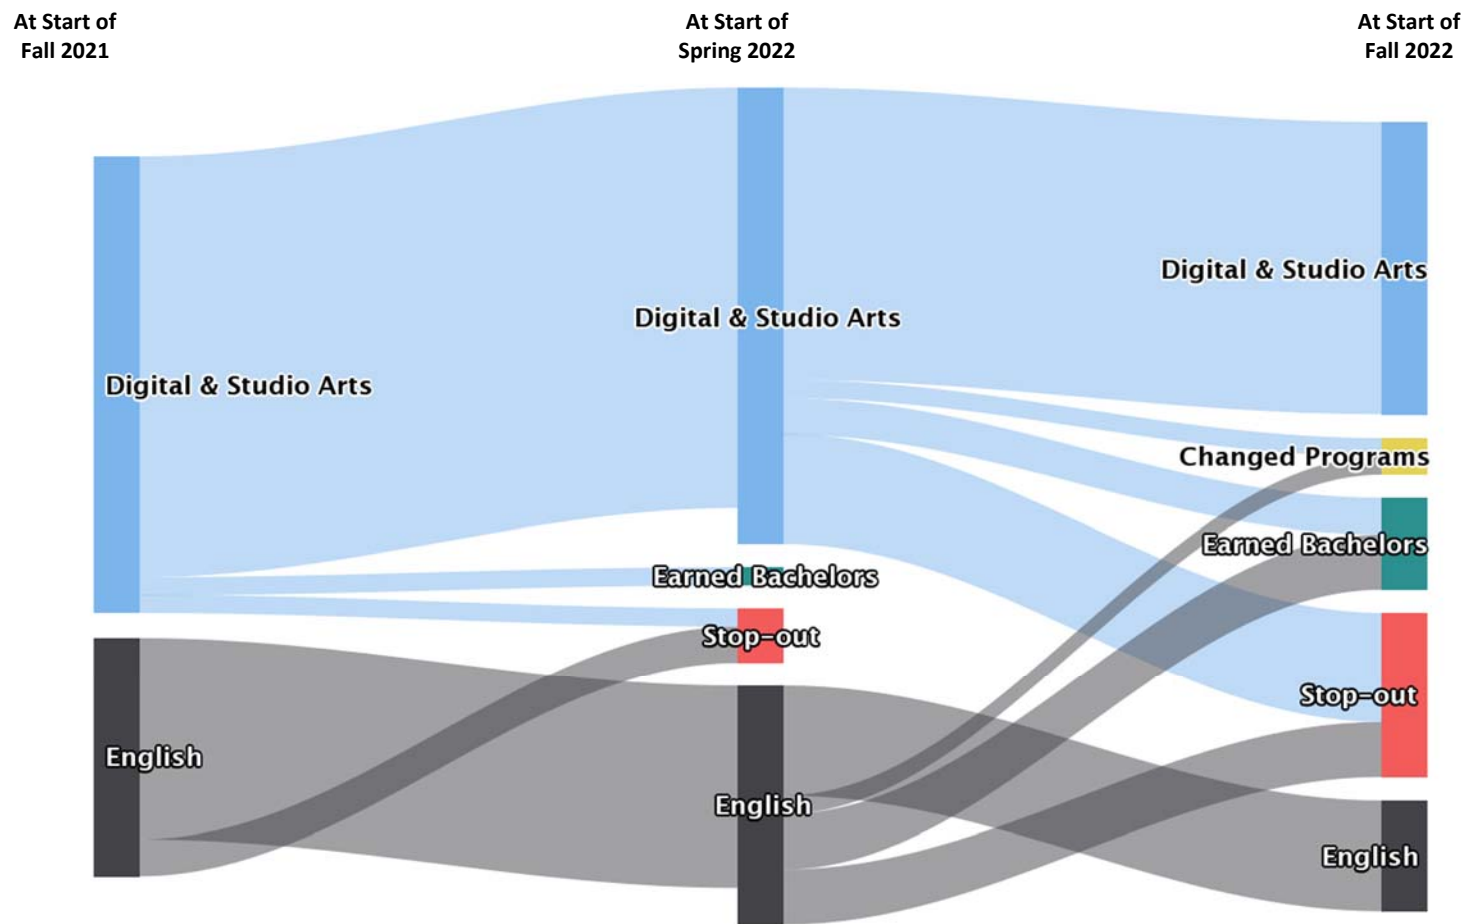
At Start of Fall 2021

At Start of Spring 2022

At Start of Fall 2022

Digital & Studio Arts

English

Digital & Studio Arts

Earned Bachelors

Stop-out

English

Digital & Studio Arts

Changed Programs

Earned Bachelors

Stop-out

English